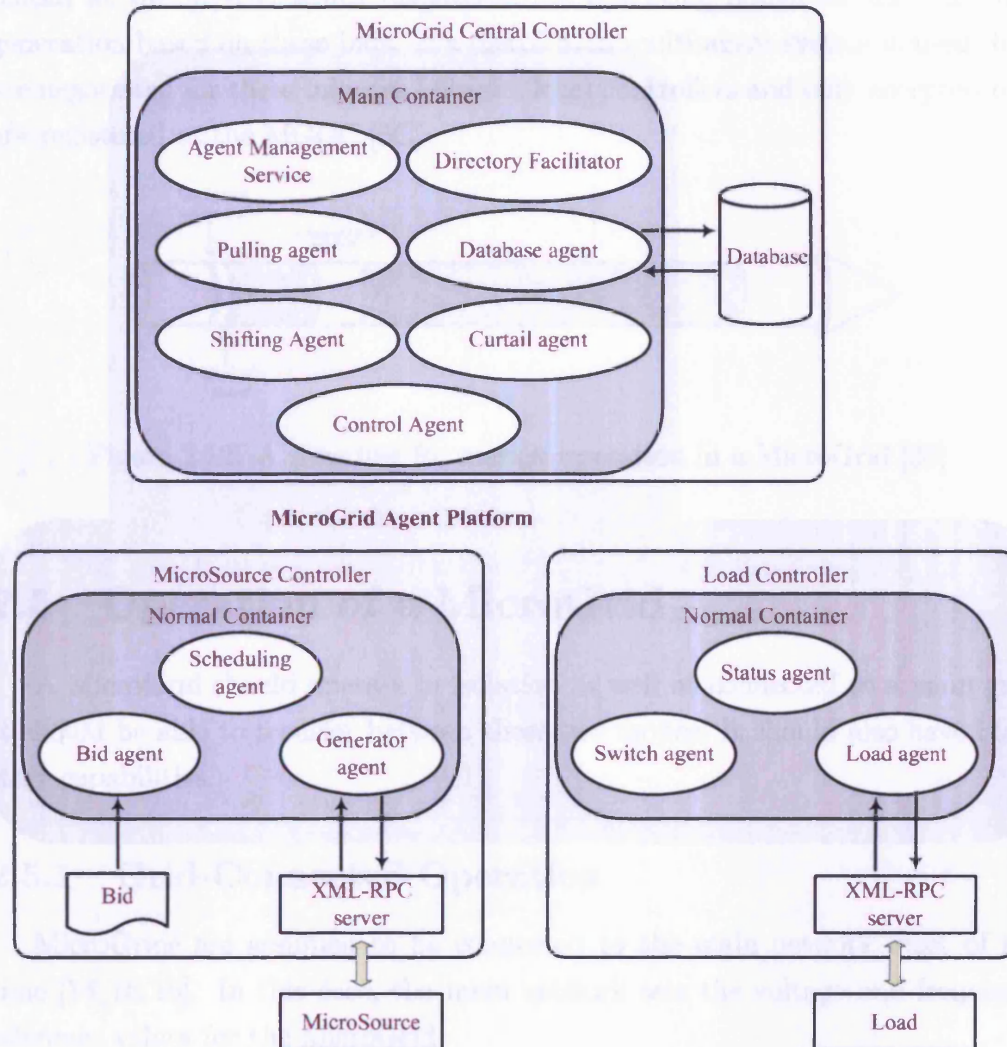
MicroGrid Central Controller

Main Container

Agent Management Service

Directory Facilitator

Pulling agent

Database agent

Database

Shifting Agent

Curtail agent

Control Agent

MicroGrid Agent Platform

MicroSource Controller

Normal Container

Scheduling agent

Bid agent

Generator agent

Bid

XML-RPC server

MicroSource

Load Controller

Normal Container

Status agent

Switch agent

Load agent

XML-RPC server

Load